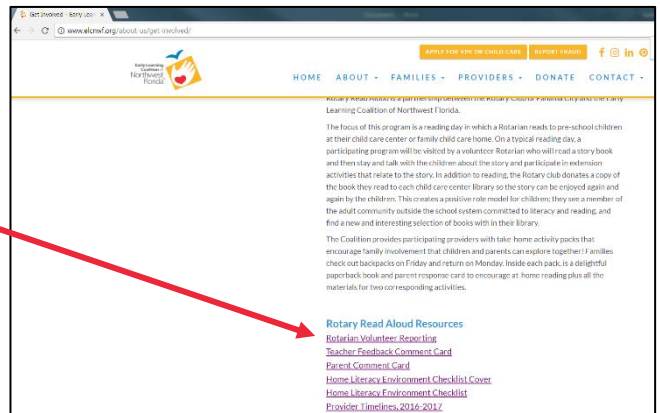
Get Involved - Early Lea ×

www.elcnwf.org/about-us/get-involved/

APPLY FOR VPK OR CHILD CARE | REPORT FRAUD

Early Learning Coalition of Northwest Florida

HOME ABOUT - FAMILIES - PROVIDERS - DONATE CONTACT -

Rotary Read Aloud is a partnership between the Rotary Club of Panama City and the Early Learning Coalition of Northwest Florida.

The focus of this program is a reading day in which a Rotarian reads to pre-school children at their child care center or family child care home. On a typical reading day, a participating program will be visited by a volunteer Rotarian who will read a story book and then stay and talk with the children about the story and participate in extension activities that relate to the story. In addition to reading, the Rotary club donates a copy of the book they read to each child care center library so the story can be enjoyed again and again by the children. This creates a positive role model for children; they see a member of the adult community outside the school system committed to literacy and reading, and find a new and interesting selection of books with in their library.

The Coalition provides participating providers with take home activity packs that encourage family involvement that children and parents can explore together! Families check out backpacks on Friday and return on Monday. Inside each pack, is a delightful paperback book and parent response card to encourage at home reading plus all the materials for two corresponding activities.

Rotary Read Aloud Resources
Rotarian Volunteer Reporting
Teacher Feedback Comment Card
Parent Comment Card
Home Literacy Environment Checklist Cover
Home Literacy Environment Checklist
Provider Timelines, 2016-2017